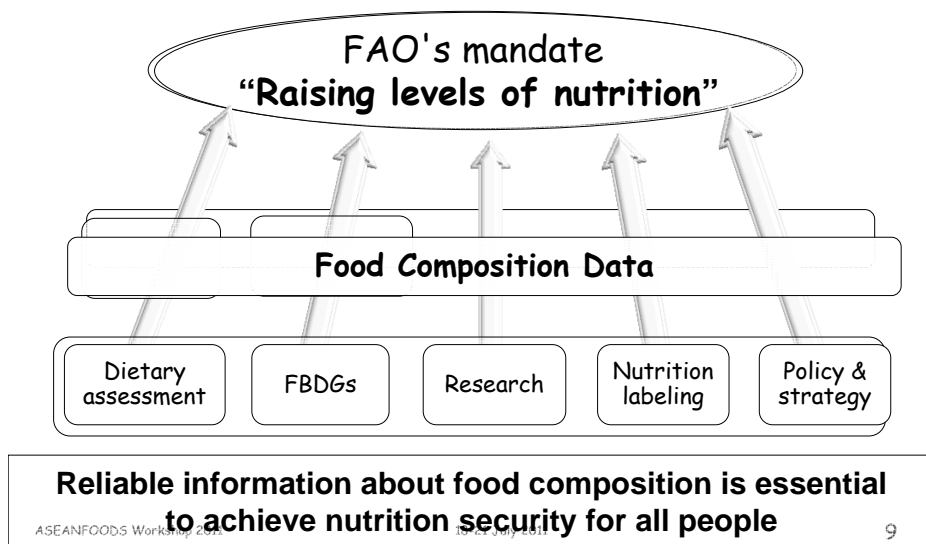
FAO's mandate
"Raising levels of nutrition"

Food Composition Data

Dietary assessment

FBDGs

Research

Nutrition labeling

Policy & strategy

Reliable information about food composition is essential to achieve nutrition security for all people

ASEANFOODS Workshop 2011

18-21 July 2011

9